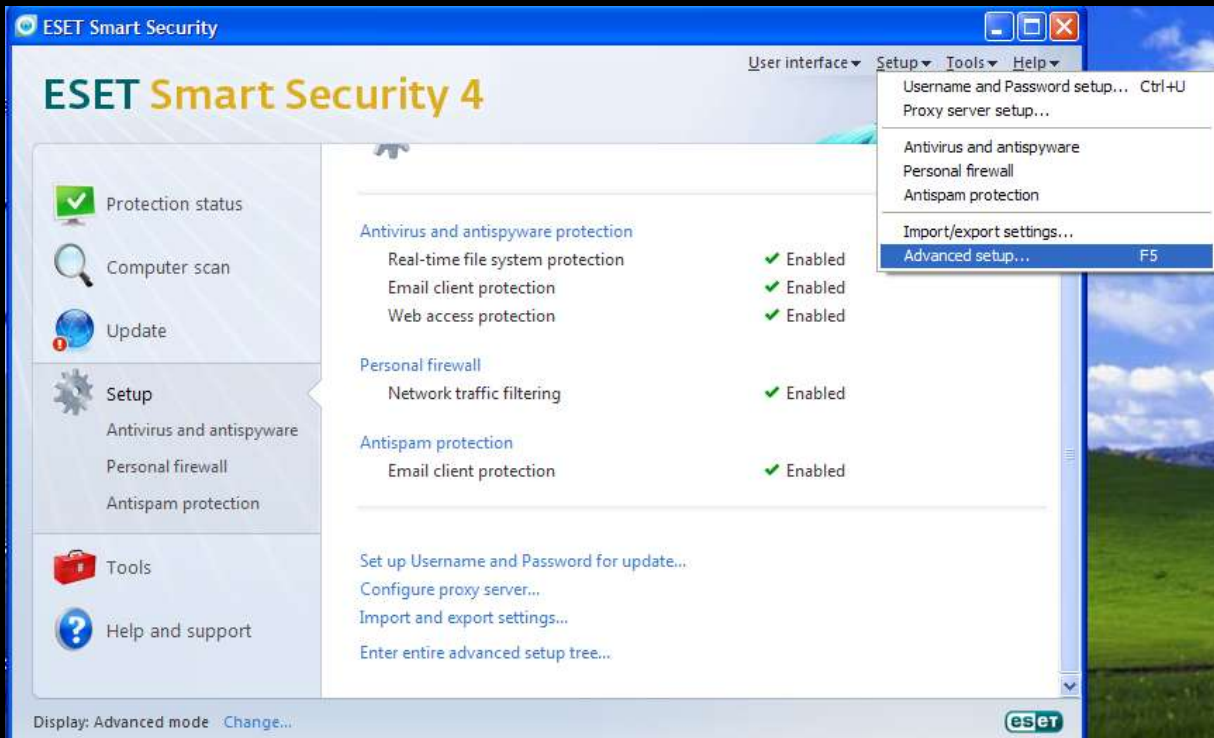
ESET Smart Security

ESET Smart Security 4

User interface ▾ Setup ▾ Tools ▾ Help ▾

Username and Password setup... Ctrl+U
Proxy server setup...
Antivirus and antispyware
Personal firewall
Antispam protection
Import/export settings...
Advanced setup... F5

Protection status
Computer scan
Update
Setup
Antivirus and antispyware
Personal firewall
Antispam protection
Tools
Help and support

Antivirus and antispyware protection
Real-time file system protection ✔ Enabled
Email client protection ✔ Enabled
Web access protection ✔ Enabled

Personal firewall
Network traffic filtering ✔ Enabled

Antispam protection
Email client protection ✔ Enabled

Set up Username and Password for update...
Configure proxy server...
Import and export settings...
Enter entire advanced setup tree...

Display: Advanced mode Change...

eset